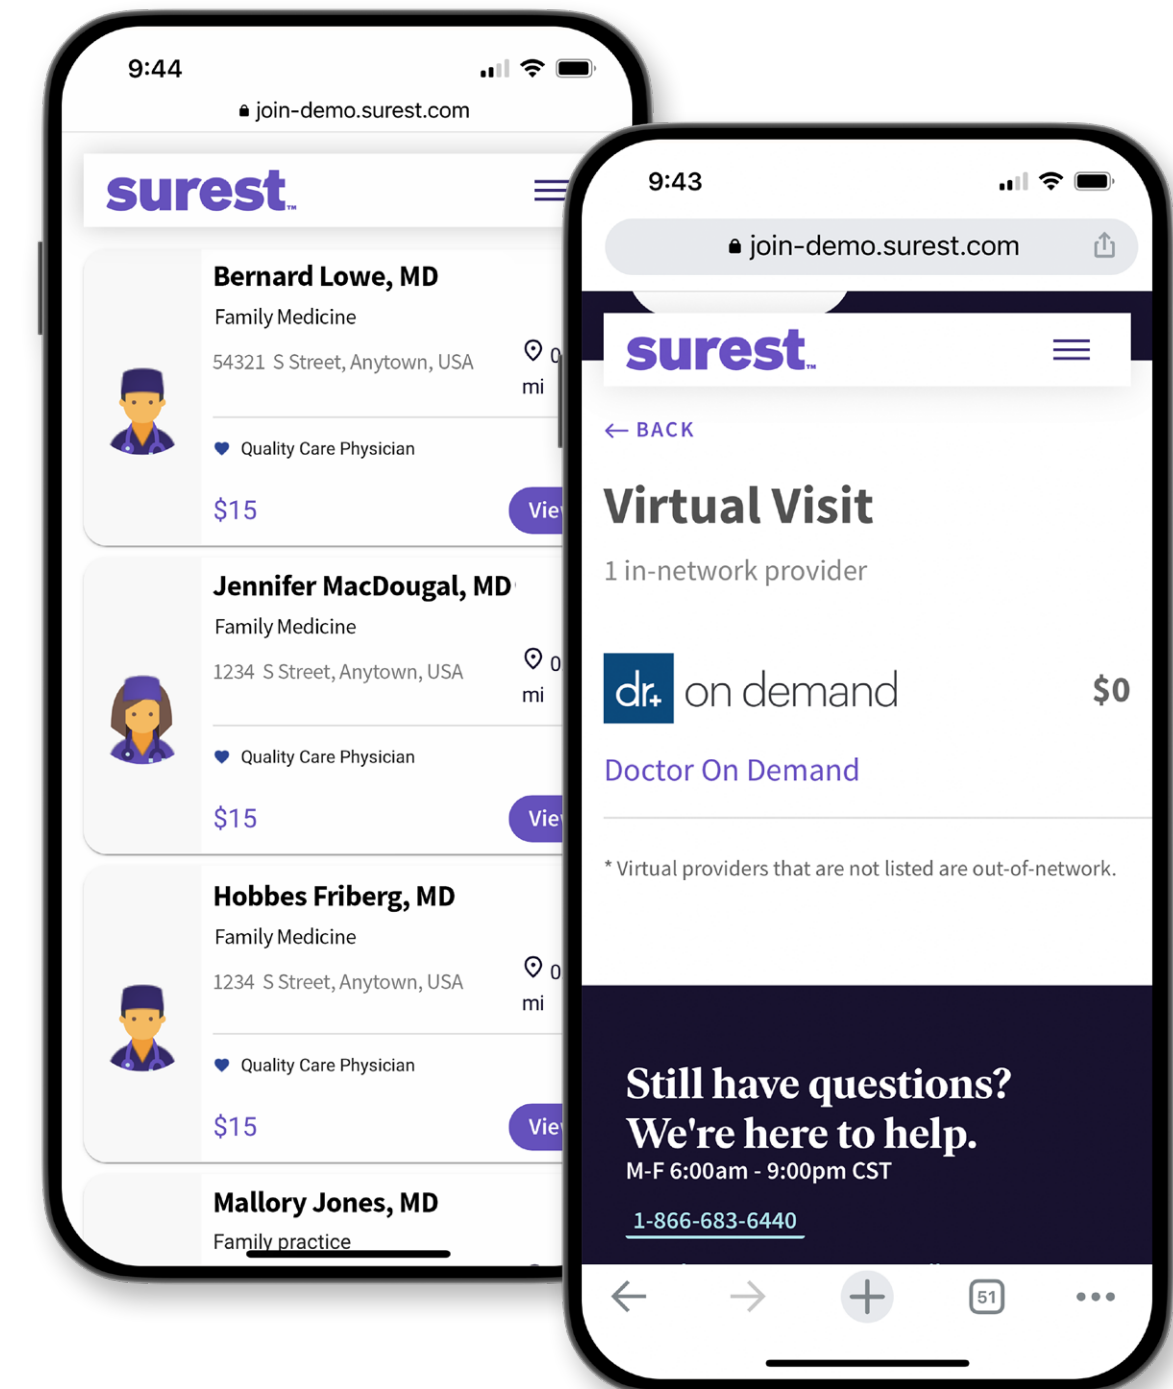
9:44

join-demo.surest.com

surest

Bernard Lowe, MD

Family Medicine

54321 S Street, Anytown, USA

0 mi

Quality Care Physician

$15

Vie

Jennifer MacDougal, MD

Family Medicine

1234 S Street, Anytown, USA

0 mi

Quality Care Physician

$15

Vie

Hobbes Friberg, MD

Family Medicine

1234 S Street, Anytown, USA

0 mi

Quality Care Physician

$15

Vie

Mallory Jones, MD

Family practice

9:43

join-demo.surest.com

surest

← BACK

Virtual Visit

1 in-network provider

dr. on demand

$0

Doctor On Demand

* Virtual providers that are not listed are out-of-network.

Still have questions? We're here to help.

M-F 6:00am - 9:00pm CST

1-866-683-6440

51